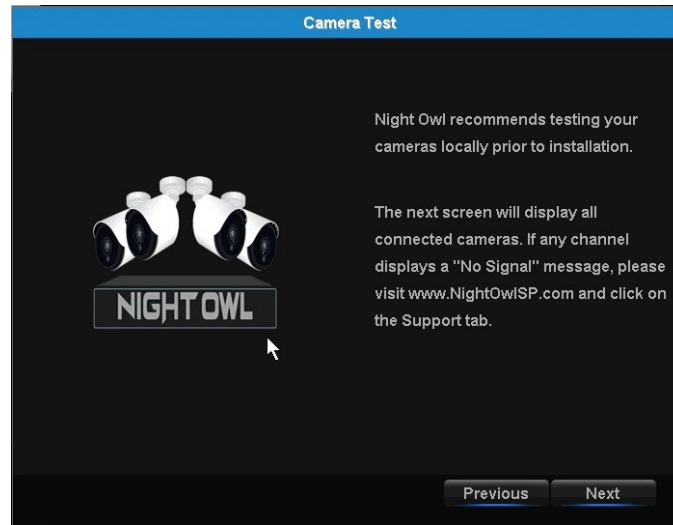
Camera Test

NIGHT OWL

Night Owl recommends testing your cameras locally prior to installation.

The next screen will display all connected cameras. If any channel displays a "No Signal" message, please visit www.NightOwlSP.com and click on the Support tab.

Previous Next